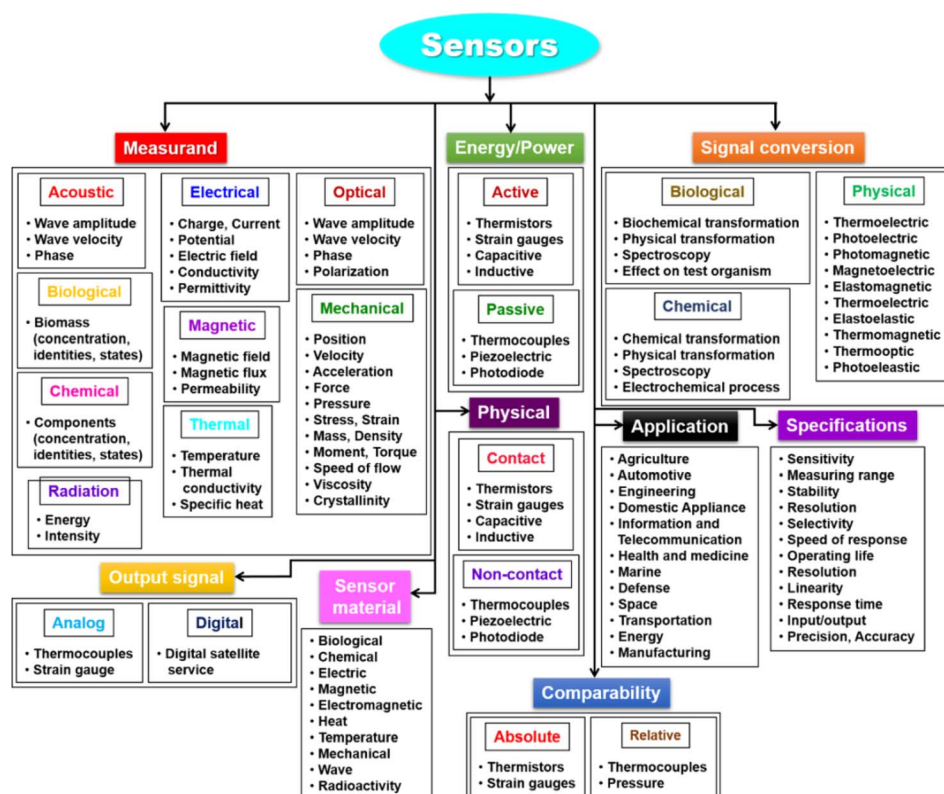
Sensors

Measurand

Acoustic
• Wave amplitude
• Wave velocity
• Phase

Electrical
• Charge, Current
• Potential
• Electric field
• Conductivity
• Permittivity

Optical
• Wave amplitude
• Wave velocity
• Phase
• Polarization

Biological
• Biomass (concentration, identities, states)

Magnetic
• Magnetic field
• Magnetic flux
• Permeability

Mechanical
• Position
• Velocity
• Acceleration
• Force
• Pressure
• Stress, Strain
• Mass, Density
• Moment, Torque
• Speed of flow
• Viscosity
• Crystallinity

Chemical
• Components (concentration, identities, states)

Thermal
• Temperature
• Thermal conductivity
• Specific heat

Radiation
• Energy
• Intensity

Energy/Power

Active
• Thermistors
• Strain gauges
• Capacitive
• Inductive

Passive
• Thermocouples
• Piezoelectric
• Photodiode

Signal conversion

Biological
• Biochemical transformation
• Physical transformation
• Spectroscopy
• Effect on test organism

Chemical
• Chemical transformation
• Physical transformation
• Spectroscopy
• Electrochemical process

Physical
• Thermoelectric
• Photoelectric
• Photomagnetic
• Magnetoelectric
• Elastomagnetic
• Thermoelectric
• Elastoelastic
• Thermomagnetic
• Thermooptic
• Photoeleastic

Physical

Contact
• Thermistors
• Strain gauges
• Capacitive
• Inductive

Non-contact
• Thermocouples
• Piezoelectric
• Photodiode

Application
• Agriculture
• Automotive
• Engineering
• Domestic Appliance
• Information and Telecommunication
• Health and medicine
• Marine
• Defense
• Space
• Transportation
• Energy
• Manufacturing

Specifications
• Sensitivity
• Measuring range
• Stability
• Resolution
• Selectivity
• Speed of response
• Operating life
• Resolution
• Linearity
• Response time
• Input/output
• Precision, Accuracy

Output signal

Analog
• Thermocouples
• Strain gauge

Digital
• Digital satellite service

Sensor material
• Biological
• Chemical
• Electric
• Magnetic
• Electromagnetic
• Heat
• Temperature
• Mechanical
• Wave
• Radioactivity

Comparability

Absolute
• Thermistors
• Strain gauges

Relative
• Thermocouples
• Pressure